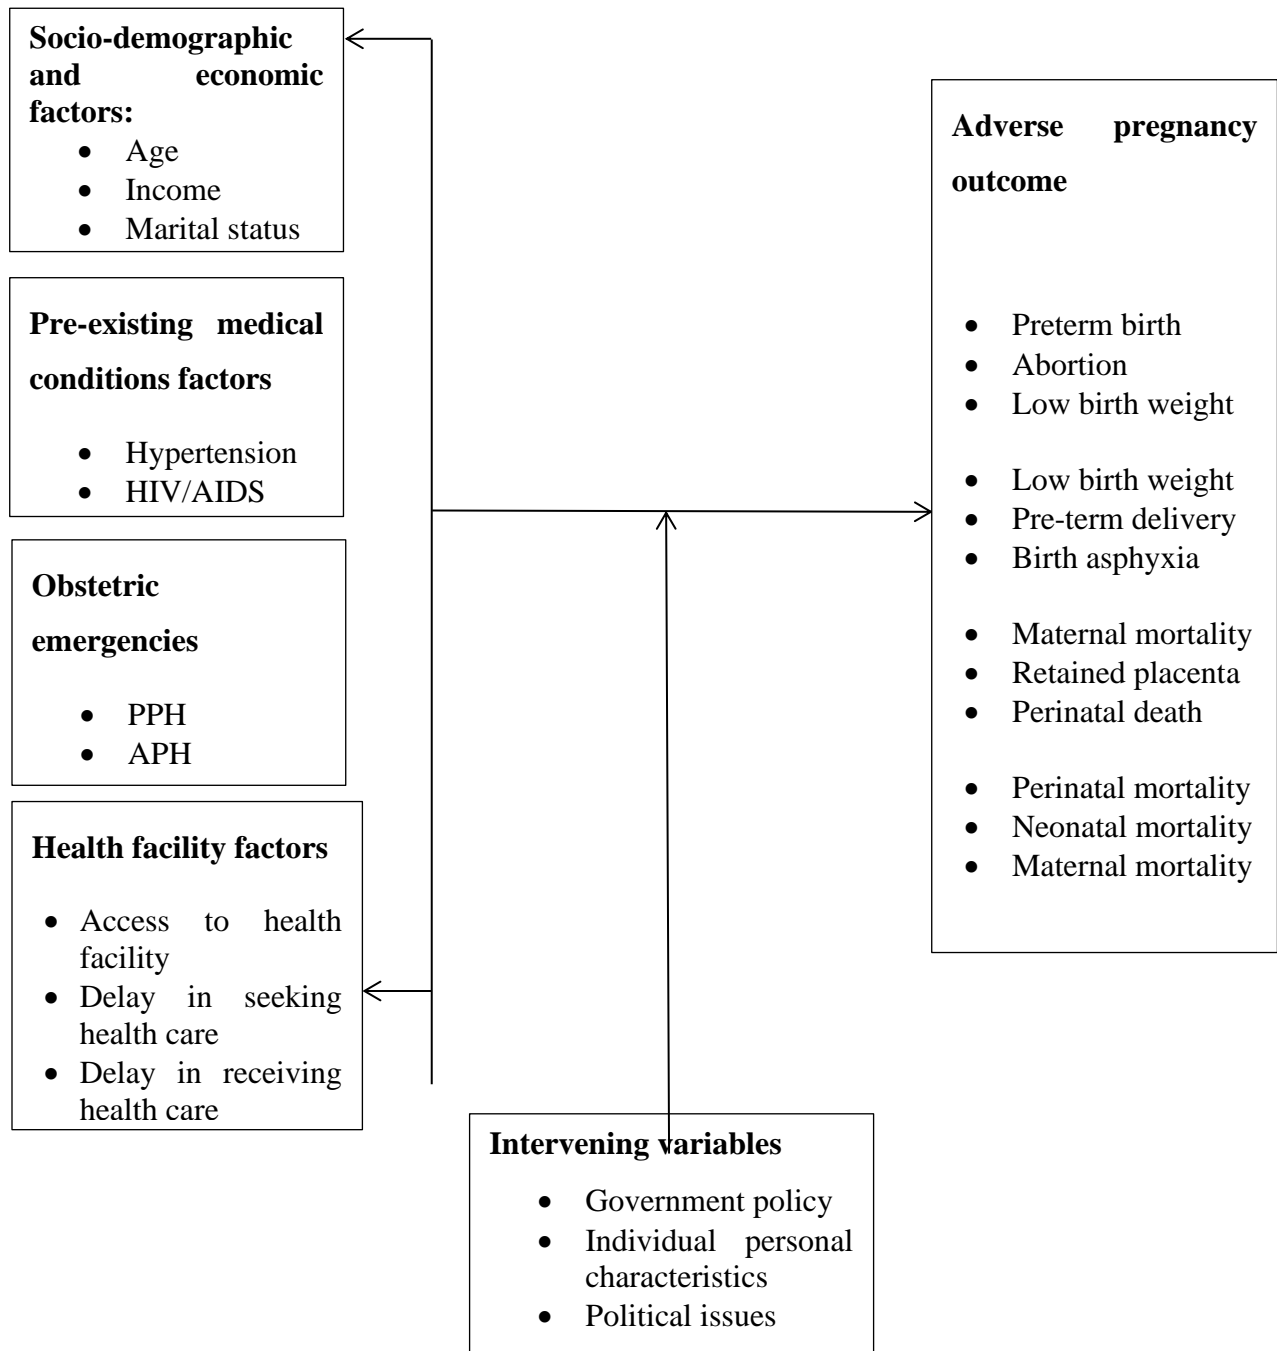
**Socio-demographic and economic factors:**
- Age
- Income
- Marital status

**Pre-existing medical conditions factors**
- Hypertension
- HIV/AIDS

**Obstetric emergencies**
- PPH
- APH

**Health facility factors**
- Access to health facility
- Delay in seeking health care
- Delay in receiving health care

**Adverse pregnancy outcome**
- Preterm birth
- Abortion
- Low birth weight

- Low birth weight
- Pre-term delivery
- Birth asphyxia

- Maternal mortality
- Retained placenta
- Perinatal death

- Perinatal mortality
- Neonatal mortality
- Maternal mortality

**Intervening variables**
- Government policy
- Individual personal characteristics
- Political issues